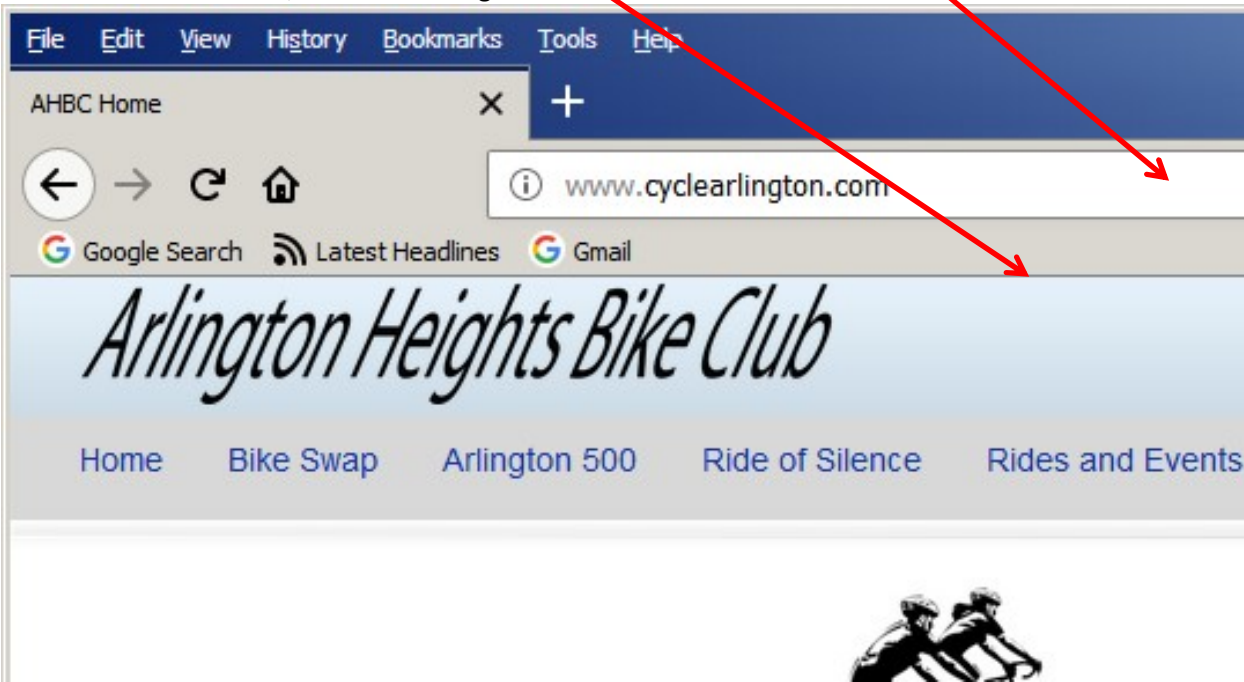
File Edit View History Bookmarks Tools Help

AHBC Home ×

www.cyclearlington.com

Google Search Latest Headlines Gmail

Arlington Heights Bike Club

Home Bike Swap Arlington 500 Ride of Silence Rides and Events